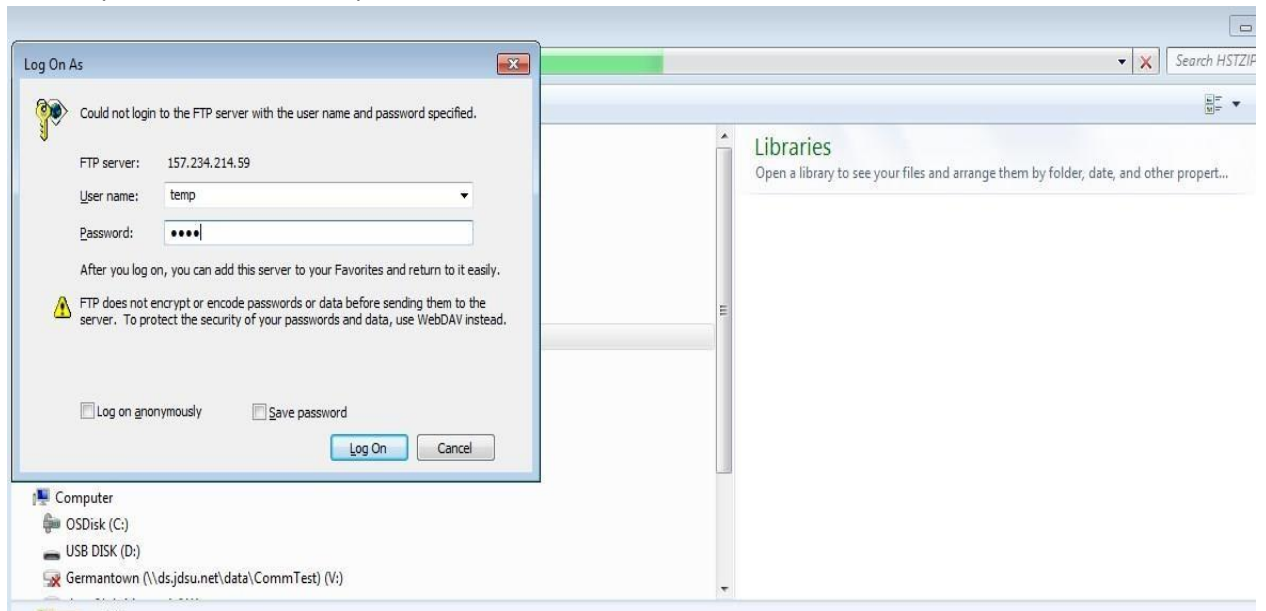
Log On As

Could not login to the FTP server with the user name and password specified.

FTP server: 157.234.214.59

User name: temp

Password: ••••

After you log on, you can add this server to your Favorites and return to it easily.

FTP does not encrypt or encode passwords or data before sending them to the server. To protect the security of your passwords and data, use WebDAV instead.

Log on anonymously

Save password

Log On

Cancel

Search HSTZIP

Libraries

Open a library to see your files and arrange them by folder, date, and other propert...

Computer

OSDisk (C:)

USB DISK (D:)

Germantown (\\ds.jdsu.net\data\CommTest) (V:)